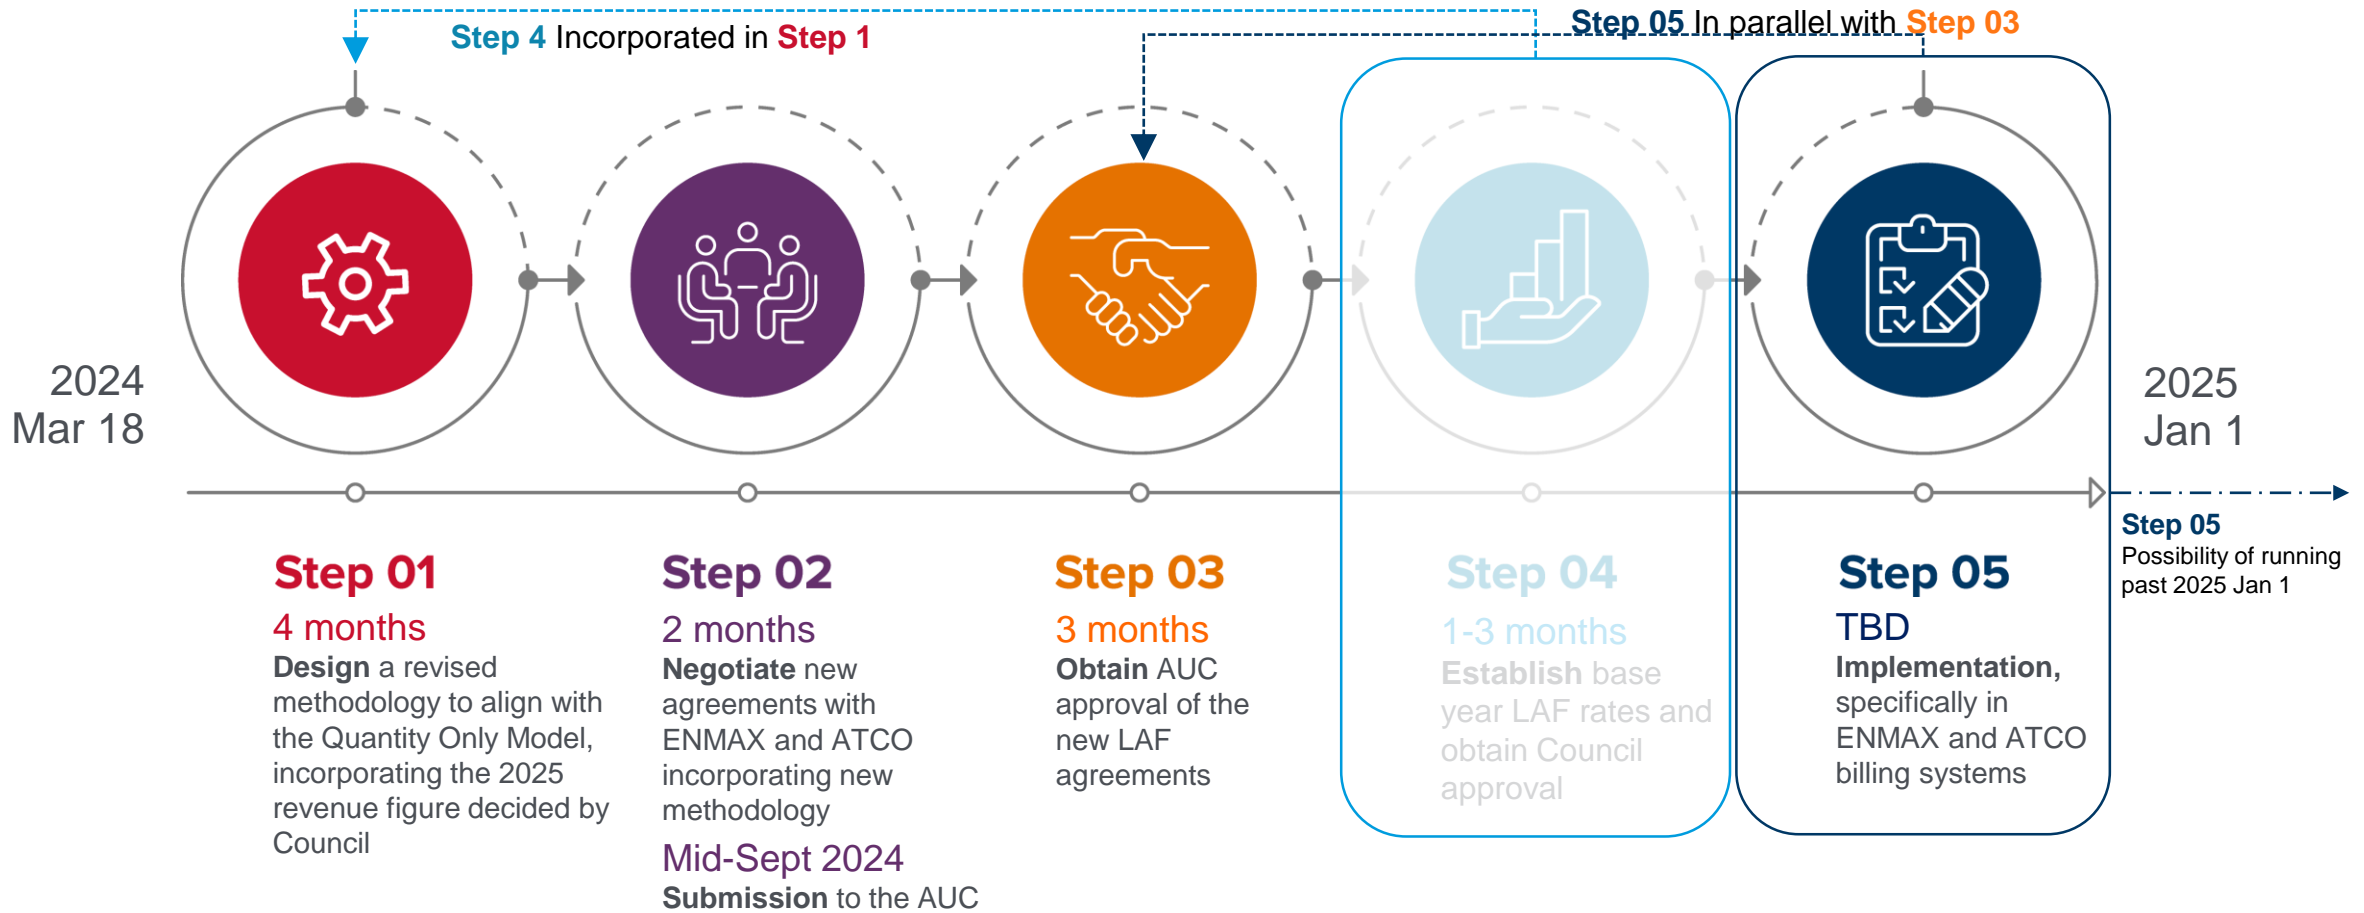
Step 4 Incorporated in Step 1

Step 05 In parallel with Step 03

2024
Mar 18

2025
Jan 1

Step 05
Possibility of running past 2025 Jan 1

Step 01
4 months
Design a revised methodology to align with the Quantity Only Model, incorporating the 2025 revenue figure decided by Council

Step 02
2 months
Negotiate new agreements with ENMAX and ATCO incorporating new methodology
Mid-Sept 2024
Submission to the AUC

Step 03
3 months
Obtain AUC approval of the new LAF agreements

Step 04
1-3 months
Establish base year LAF rates and obtain Council approval

Step 05
TBD
Implementation, specifically in ENMAX and ATCO billing systems